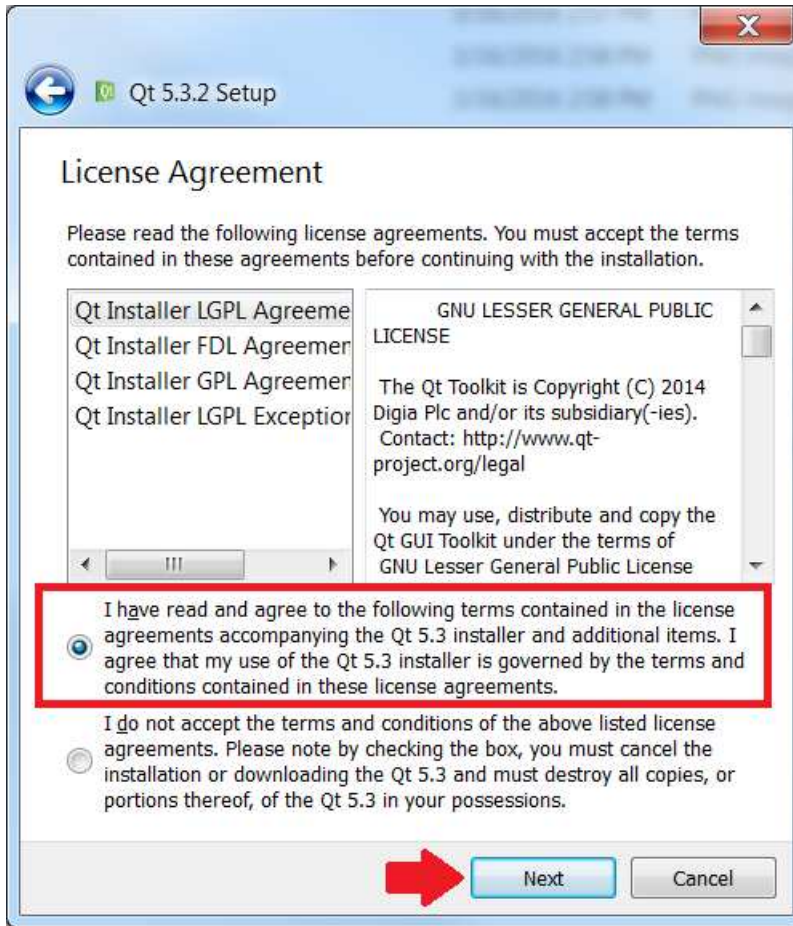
Qt 5.3.2 Setup

License Agreement

Please read the following license agreements. You must accept the terms contained in these agreements before continuing with the installation.

Qt Installer LGPL Agreeme
Qt Installer FDL Agreemer
Qt Installer GPL Agreemer
Qt Installer LGPL Exception

GNU LESSER GENERAL PUBLIC LICENSE

The Qt Toolkit is Copyright (C) 2014 Digia Plc and/or its subsidiary(-ies). Contact: http://www.qt-project.org/legal

You may use, distribute and copy the Qt GUI Toolkit under the terms of GNU Lesser General Public License

I have read and agree to the following terms contained in the license agreements accompanying the Qt 5.3 installer and additional items. I agree that my use of the Qt 5.3 installer is governed by the terms and conditions contained in these license agreements.

I do not accept the terms and conditions of the above listed license agreements. Please note by checking the box, you must cancel the installation or downloading the Qt 5.3 and must destroy all copies, or portions thereof, of the Qt 5.3 in your possessions.

Next

Cancel